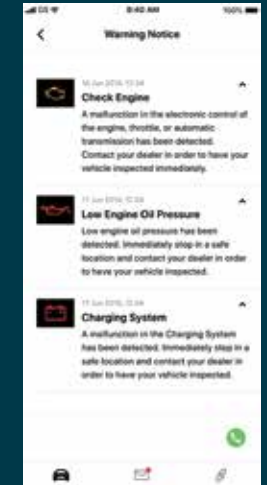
9:40 AM

100%

Warning Notice

16 Jun 2016, 12:34

Check Engine

A malfunction in the electronic control of the engine, throttle, or automatic transmission has been detected. Contact your dealer in order to have your vehicle inspected immediately.

11 Jun 2016, 12:34

Low Engine Oil Pressure

Low engine oil pressure has been detected. Immediately stop in a safe location and contact your dealer in order to have your vehicle inspected.

11 Jun 2016, 12:34

Charging System

A malfunction in the Charging System has been detected. Immediately stop in a safe location and contact your dealer in order to have your vehicle inspected.